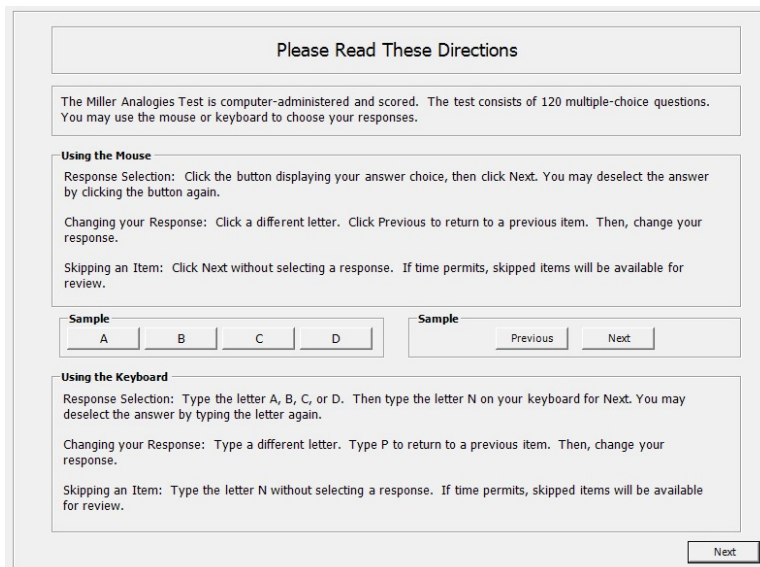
Please Read These Directions

The Miller Analogies Test is computer-administered and scored. The test consists of 120 multiple-choice questions. You may use the mouse or keyboard to choose your responses.

Using the Mouse

Response Selection: Click the button displaying your answer choice, then click Next. You may deselect the answer by clicking the button again.

Changing your Response: Click a different letter. Click Previous to return to a previous item. Then, change your response.

Skipping an Item: Click Next without selecting a response. If time permits, skipped items will be available for review.

Sample

A B C D

Sample

Previous Next

Using the Keyboard

Response Selection: Type the letter A, B, C, or D. Then type the letter N on your keyboard for Next. You may deselect the answer by typing the letter again.

Changing your Response: Type a different letter. Type P to return to a previous item. Then, change your response.

Skipping an Item: Type the letter N without selecting a response. If time permits, skipped items will be available for review.

Next